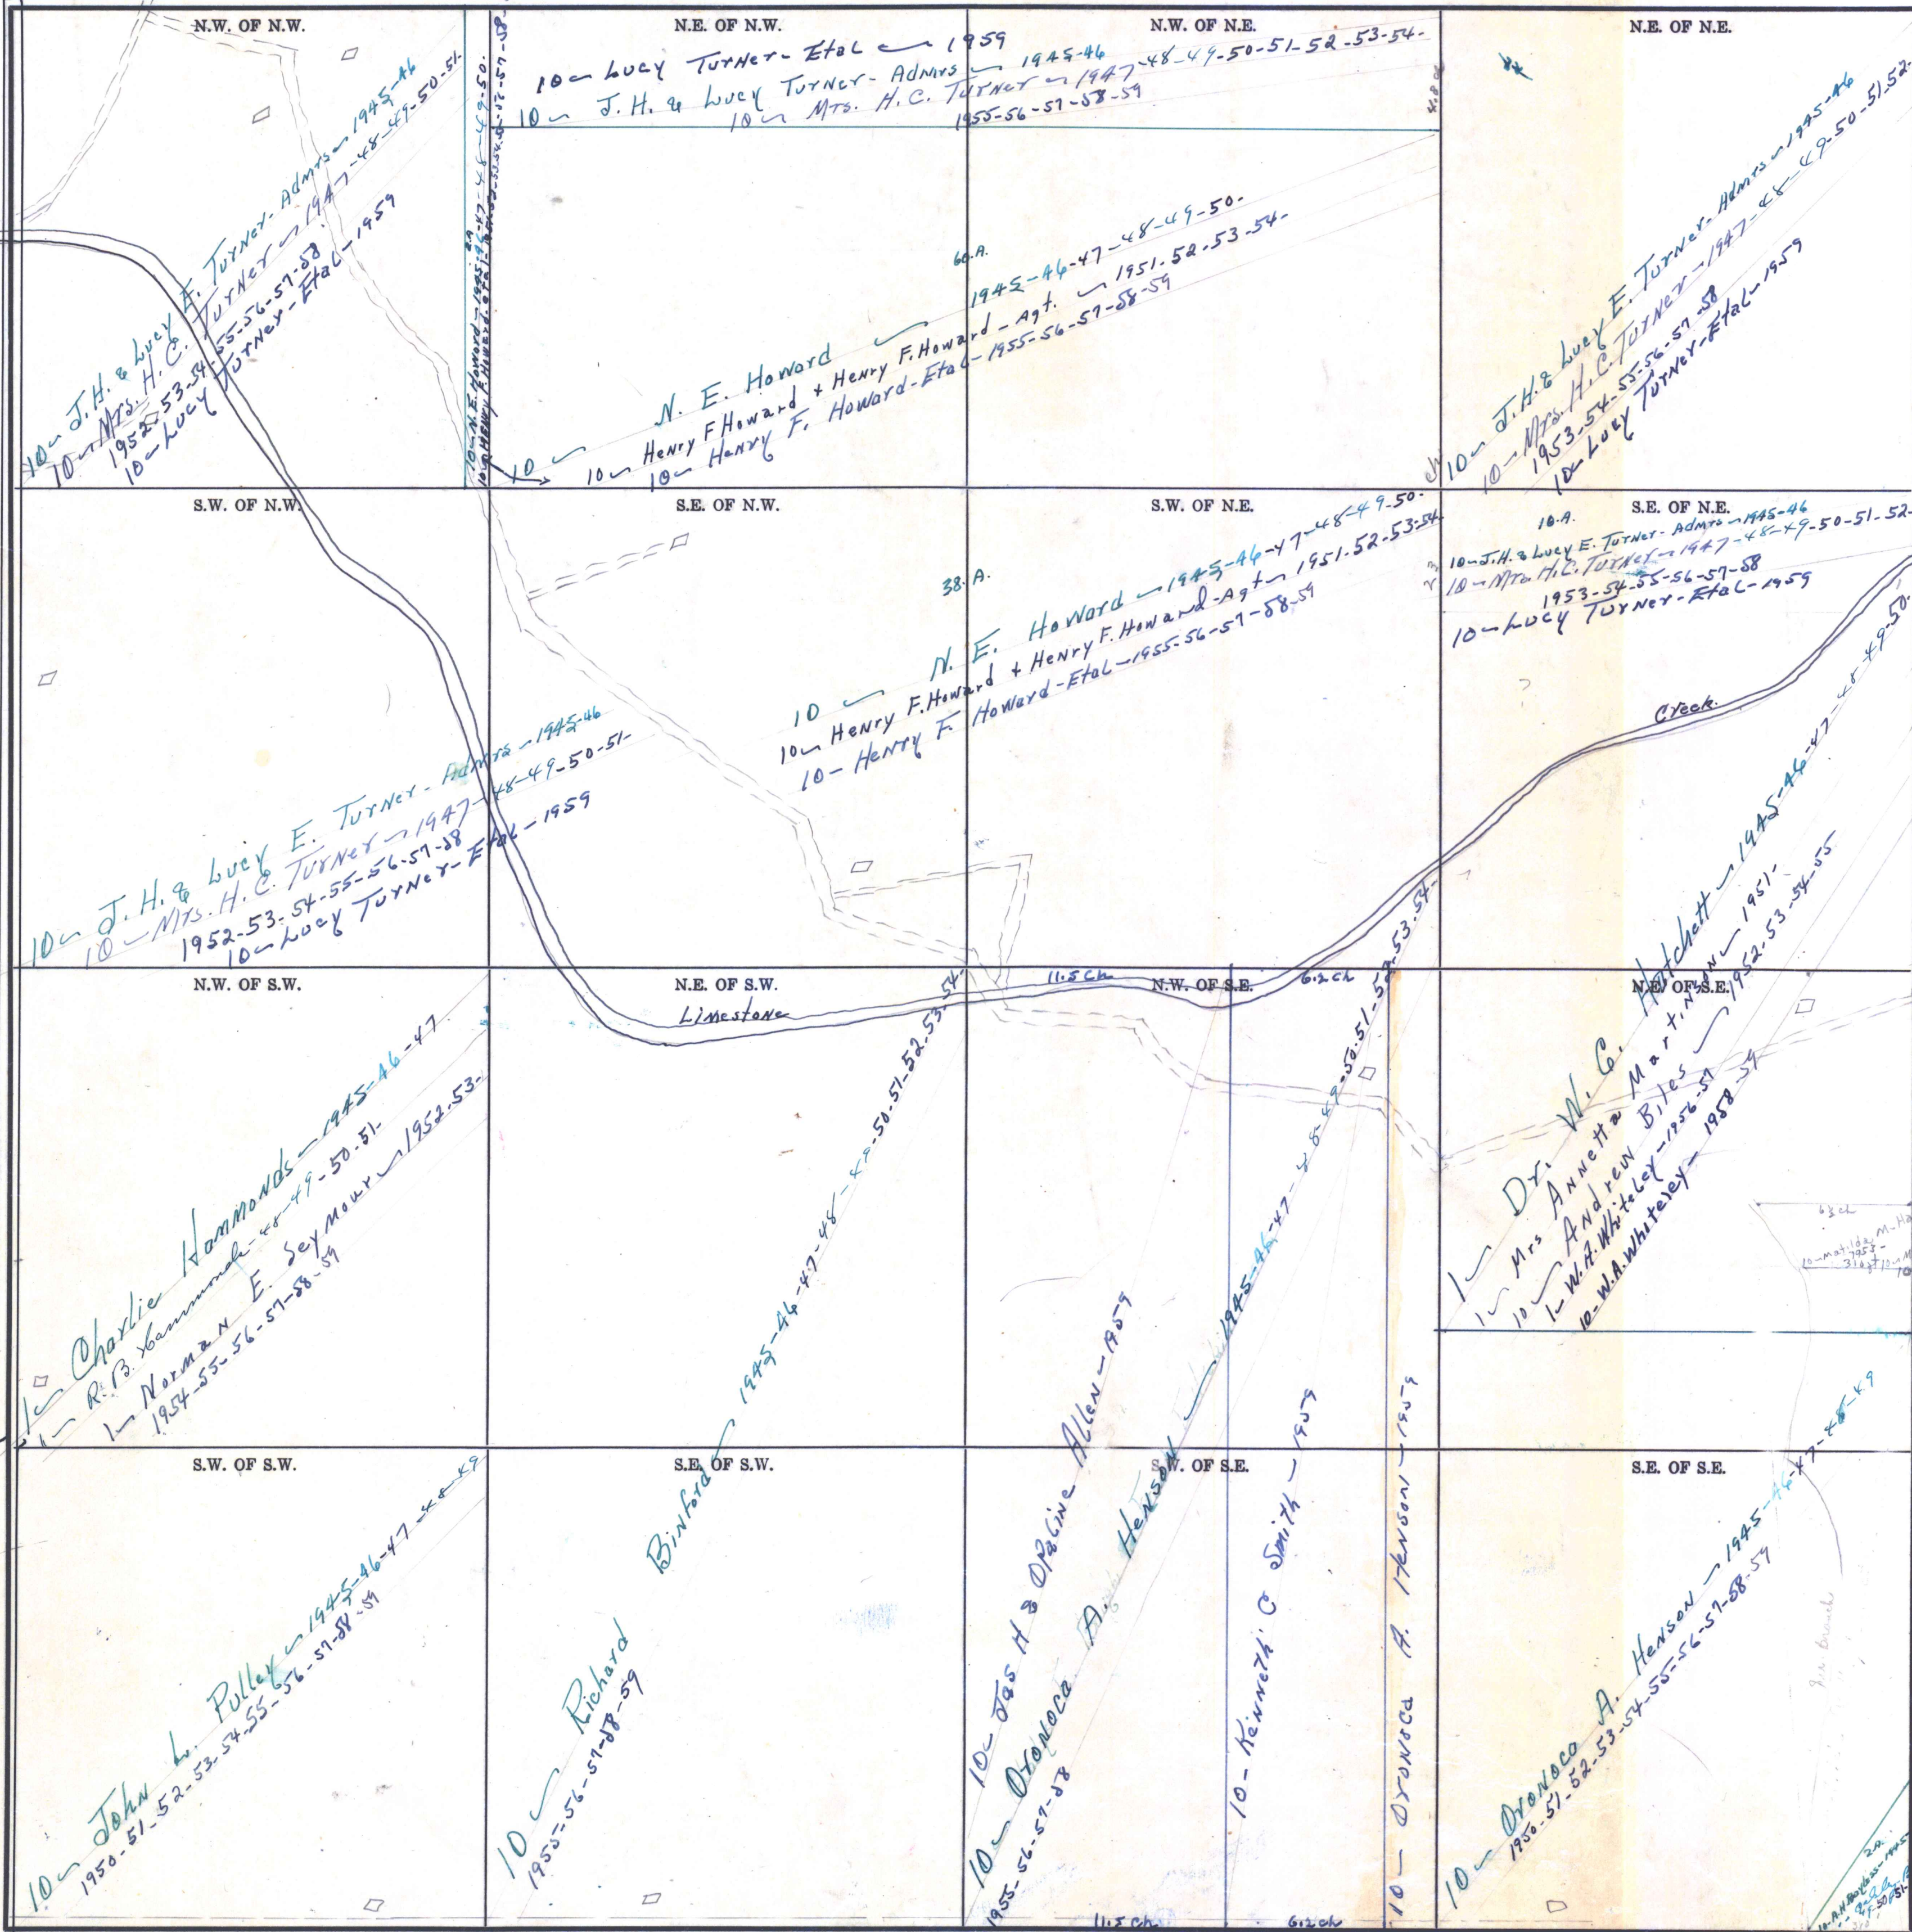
N.W. OF N.W.

10 J.H. & Lucy E. Turner - Admrs - 1945-46
10 Mrs. H. C. Turner - 1947-48-49-50-51-
1952-53-54-55-56-57-58
10 Lucy Turner - Etal - 1959

10 N.E. Howard 1945-46-47-48-49-50-
10 Henry F. Howard - 1951-52-53-54-55-56-57-58-59

N.E. OF N.W.

10 Lucy Turner - Etal 1959
10 J.H. & Lucy Turner - Admrs 1945-46
10 Mrs. H.C. Turner 1947-48-49-50-51-52-53-54-
1955-56-57-58-59

60 A.

10 N. E. Howard 1945-46-47-48-49-50-
10 Henry F Howard + Henry F. Howard - Agt. 1951-52-53-54-
10 Henry F. Howard - Etal - 1955-56-57-58-59

N.W. OF N.E.

N.E. OF N.E.

10 J.H. & Lucy E. Turner - Admrs 1945-46
10 Mrs. H.C. Turner 1947-48-49-50-51-52-
1953-54-55-56-57-58
10 Lucy Turner - Etal - 1959

S.W. OF N.W.

S.E. OF N.W.

38 A.

10 J. H. & Lucy E. Turner - Admrs - 1945-46
10 Mrs. H.C. Turner 1947-48-49-50-51-
1952-53-54-55-56-57-58
10 Lucy Turner - Etal - 1959

S.W. OF N.E.

10 N. E. Howard 1945-46-47-48-49-50-
10 Henry F. Howard + Henry F. Howard - Agt 1951-52-53-54-
10 - Henry F. Howard - Etal - 1955-56-57-58-59

S.E. OF N.E.

10 A.

10 J.H. & Lucy E. Turner - Admrs 1945-46
10 Mrs. H.C. Turner 1947-48-49-50-51-52-
1953-54-55-56-57-58
10 Lucy Turner - Etal - 1959

Creek

N.W. OF S.W.

1 Charlie Hammonds 1945-46-47-
1 R. B. Hammonds 48-49-50-51-
1 Norman E. Seymour 1952-53-
1954-55-56-57-58-59

N.E. OF S.W.

Limestone

11.5 Ch.

N.W. OF S.E.

6.2 ch

N.E. OF S.E.

1 Dr. W. G. Hatchett 1945-46-47-48-49-50-
1 Mrs Annetta Martin 1951-
10 Andrew Biles 1952-53-54-55
1 W.A. Whiteley 1956-57
10 W.A. Whiteley 1958-59

6.3 ch
10 Matilda M. Ha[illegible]
1953-
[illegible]

S.W. OF S.W.

10 John L. Pulley 1945-46-47-48-49
1950-51-52-53-54-55-56-57-58-59

S.E. OF S.W.

10 Richard Binford 1945-46-47-48-49-50-51-52-53-54-
1955-56-57-58-59

S.W. OF S.E.

10 Jas H & Opaline Allen 1959
10 Oronoco A. Henson 1945-46-47-48-49-50-51-53-54-
1955-56-57-58

10 - Kenneth C Smith - 1959

10 Oronoco A. Henson - 1959

S.E. OF S.E.

10 Oronoco A. Henson 1945-46-47-48-49
1950-51-52-53-54-55-56-57-58-59

11.5 Ch.

6.2 ch

2 A.
10 - A.H. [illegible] 1945
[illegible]